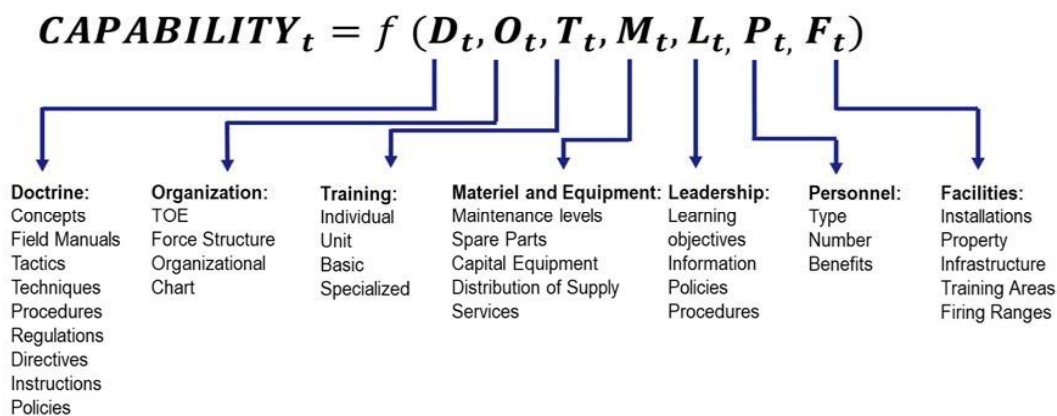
$\boldsymbol{CAPABILITY_t = f\,(D_t, O_t, T_t, M_t, L_t, P_t, F_t)}$

Doctrine:
Concepts
Field Manuals
Tactics
Techniques
Procedures
Regulations
Directives
Instructions
Policies

Organization:
TOE
Force Structure
Organizational Chart

Training:
Individual
Unit
Basic
Specialized

Materiel and Equipment:
Maintenance levels
Spare Parts
Capital Equipment
Distribution of Supply Services

Leadership:
Learning objectives
Information
Policies
Procedures

Personnel:
Type
Number
Benefits

Facilities:
Installations
Property
Infrastructure
Training Areas
Firing Ranges